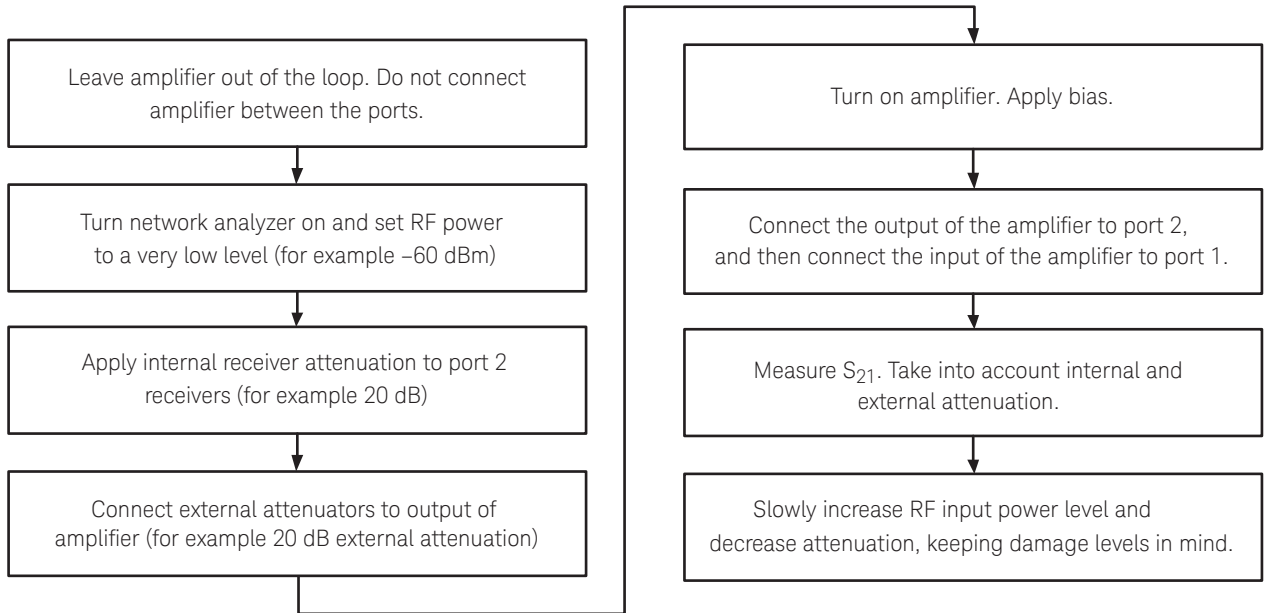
Leave amplifier out of the loop. Do not connect amplifier between the ports.

Turn network analyzer on and set RF power to a very low level (for example –60 dBm)

Apply internal receiver attenuation to port 2 receivers (for example 20 dB)

Connect external attenuators to output of amplifier (for example 20 dB external attenuation)

Turn on amplifier. Apply bias.

Connect the output of the amplifier to port 2, and then connect the input of the amplifier to port 1.

Measure $S_{21}$. Take into account internal and external attenuation.

Slowly increase RF input power level and decrease attenuation, keeping damage levels in mind.